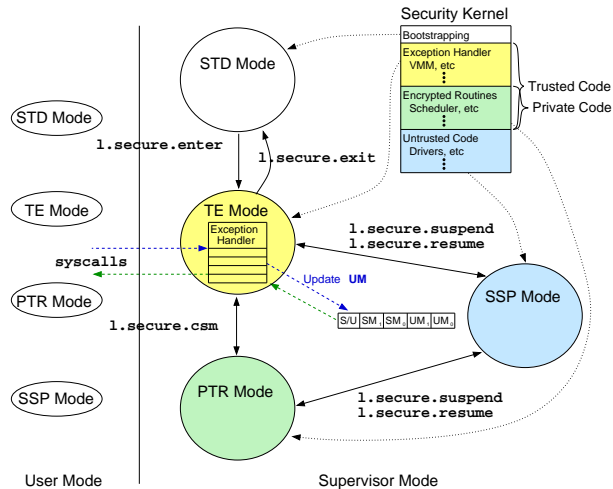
Security Kernel

Bootstrapping

Exception Handler
VMM, etc

Encrypted Routines
Scheduler, etc

Untrusted Code
Drivers, etc

Trusted Code

Private Code

STD Mode

STD Mode

l.secure.enter

l.secure.exit

TE Mode

TE Mode

Exception Handler

syscalls

l.secure.suspend
l.secure.resume

Update UM

PTR Mode

SSP Mode

S/U | $SM_1$ | $SM_0$ | $UM_1$ | $UM_0$

l.secure.csm

SSP Mode

PTR Mode

l.secure.suspend
l.secure.resume

User Mode

Supervisor Mode